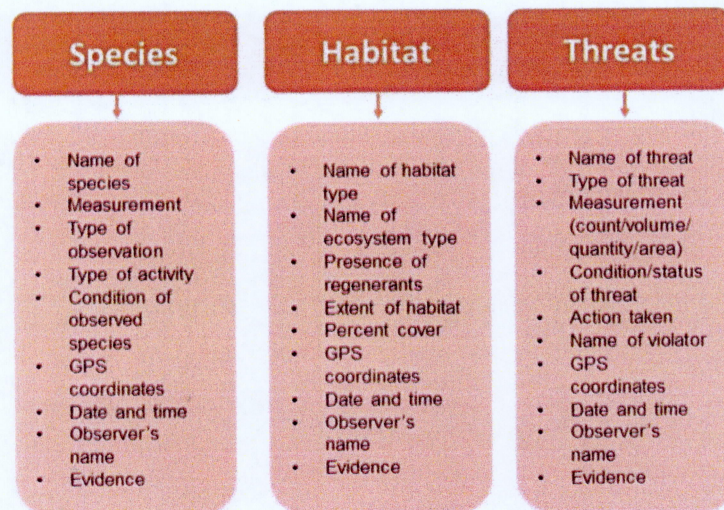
Species

- Name of species
- Measurement
- Type of observation
- Type of activity
- Condition of observed species
- GPS coordinates
- Date and time
- Observer's name
- Evidence

Habitat

- Name of habitat type
- Name of ecosystem type
- Presence of regenerants
- Extent of habitat
- Percent cover
- GPS coordinates
- Date and time
- Observer's name
- Evidence

Threats

- Name of threat
- Type of threat
- Measurement (count/volume/ quantity/area)
- Condition/status of threat
- Action taken
- Name of violator
- GPS coordinates
- Date and time
- Observer's name
- Evidence